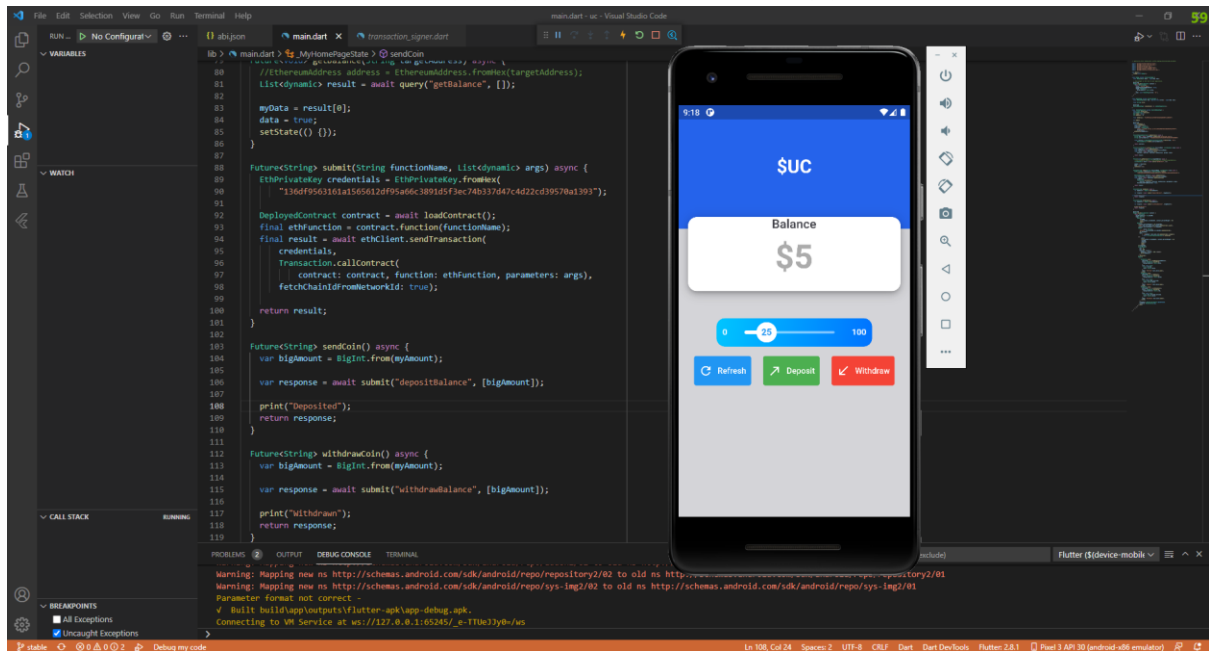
File Edit Selection View Go Run Terminal Help main.dart - uc - Visual Studio Code

RUN ... No Configurati
VARIABLES
WATCH
CALL STACK RUNNING
BREAKPOINTS
All Exceptions
Uncaught Exceptions

abi.json main.dart transaction_signer.dart

lib > main.dart > _MyHomePageState > sendCoin

80 Future<void> getBalance(String targetAddress) async {
81 //EthereumAddress address = EthereumAddress.fromHex(targetAddress);
82 List<dynamic> result = await query("getBalance", []);
83
84 myData = result[0];
85 data = true;
86 setState(() {});
87 }
88
89 Future<String> submit(String functionName, List<dynamic> args) async {
90 EthPrivateKey credentials = EthPrivateKey.fromHex(
91 "136df9563161a1565612df95a66c3891d5f3ec74b337d47c4d22cd39570a1393");
92
93 DeployedContract contract = await loadContract();
94 final ethFunction = contract.function(functionName);
95 final result = await ethClient.sendTransaction(
96 credentials,
97 Transaction.callContract(
98 contract: contract, function: ethFunction, parameters: args),
99 fetchChainIdFromNetworkId: true);
100
101 return result;
102 }
103
104 Future<String> sendCoin() async {
105 var bigAmount = BigInt.from(myAmount);
106
107 var response = await submit("depositBalance", [bigAmount]);
108
109 print("Deposited");
110 return response;
111 }
112
113 Future<String> withdrawCoin() async {
114 var bigAmount = BigInt.from(myAmount);
115
116 var response = await submit("withdrawBalance", [bigAmount]);
117
118 print("Withdrawn");
119 return response;
120 }

9:18
$UC
Balance
$5
0 25 100
Refresh Deposit Withdraw

PROBLEMS 2 OUTPUT DEBUG CONSOLE TERMINAL
Flutter ($(device-mobile

Warning: Mapping new ns http://schemas.android.com/sdk/android/repo/repository2/02 to old ns http://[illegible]repository2/01
Warning: Mapping new ns http://schemas.android.com/sdk/android/repo/sys-img2/02 to old ns http://schemas.android.com/sdk/android/repo/sys-img2/01
Parameter format not correct -
✓ Built build\app\outputs\flutter-apk\app-debug.apk.
Connecting to VM Service at ws://127.0.0.1:65245/_e-TTUeJJy0=/ws

stable ⊗0 ⚠0 ⓘ2 Debug my code Ln 108, Col 24 Spaces: 2 UTF-8 CRLF Dart Dart DevTools Flutter: 2.8.1 Pixel 3 API 30 (android-x86 emulator)